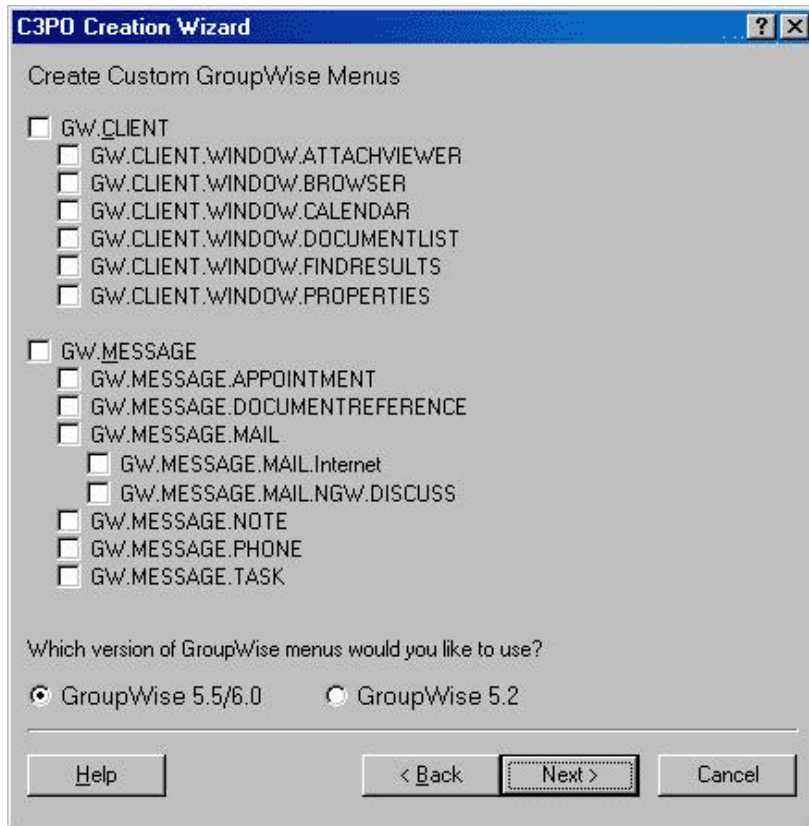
C3PO Creation Wizard

?

Create Custom GroupWise Menus

GW.CLIENT
GW.CLIENT.WINDOW.ATTACHVIEWER
GW.CLIENT.WINDOW.BROWSER
GW.CLIENT.WINDOW.CALENDAR
GW.CLIENT.WINDOW.DOCUMENTLIST
GW.CLIENT.WINDOW.FINDRESULTS
GW.CLIENT.WINDOW.PROPERTIES

GW.MESSAGE
GW.MESSAGE.APPOINTMENT
GW.MESSAGE.DOCUMENTREFERENCE
GW.MESSAGE.MAIL
GW.MESSAGE.MAIL.Internet
GW.MESSAGE.MAIL.NGW.DISCUSS
GW.MESSAGE.NOTE
GW.MESSAGE.PHONE
GW.MESSAGE.TASK

Which version of GroupWise menus would you like to use?

GroupWise 5.5/6.0
GroupWise 5.2

Help
< Back
Next >
Cancel